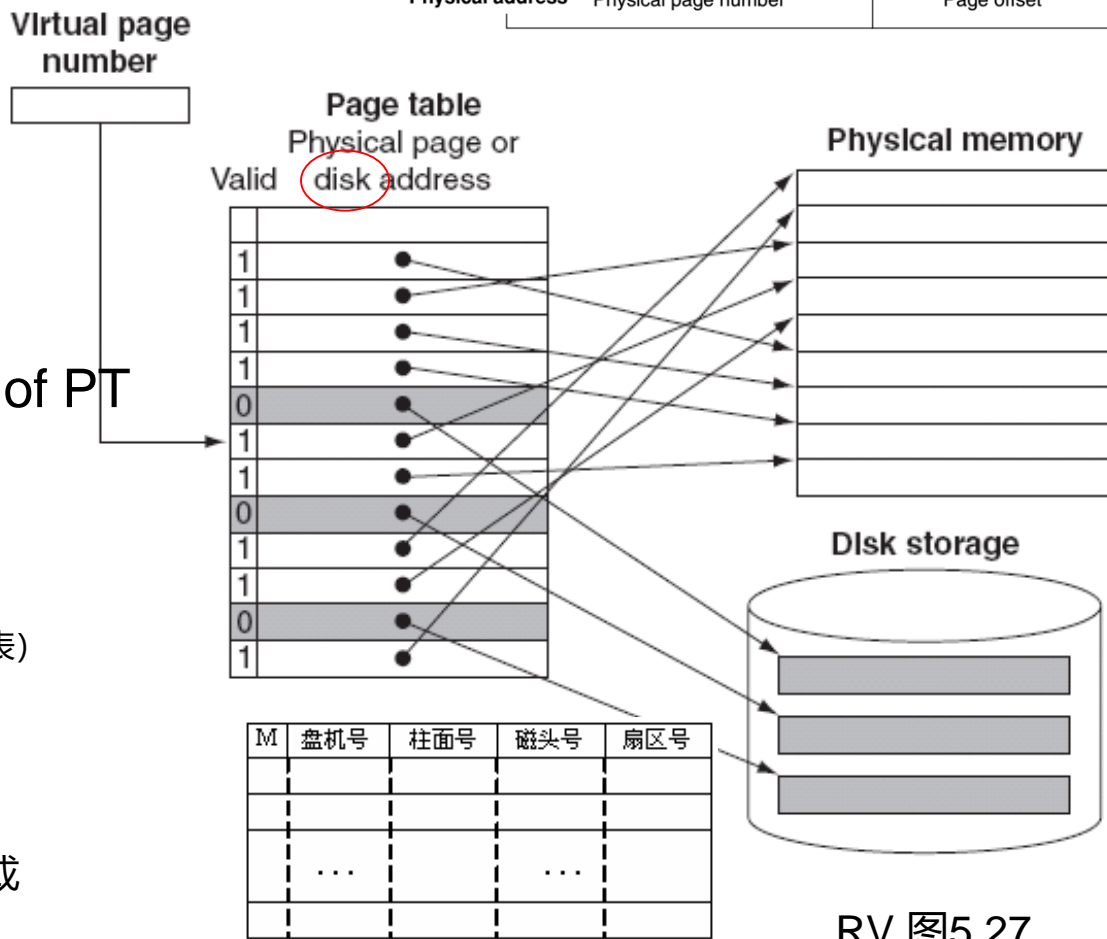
Physical address Physical page number Page offset

Virtual page number

Page table
Physical page or
Valid disk address

Physical memory

of PT

| 1 | |
|---|---|
| 1 | |
| 1 | |
| 1 | |
| 0 | |
| 1 | |
| 1 | |
| 0 | |
| 1 | |
| 1 | |
| 0 | |
| 1 | |

Disk storage

表)

| M | 盘机号 | 柱面号 | 磁头号 | 扇区号 |
|---|---|---|---|---|
| | | | | |
| | | | | |
| | ··· | | ··· | |
| | | | | |

成

RV 图5.27